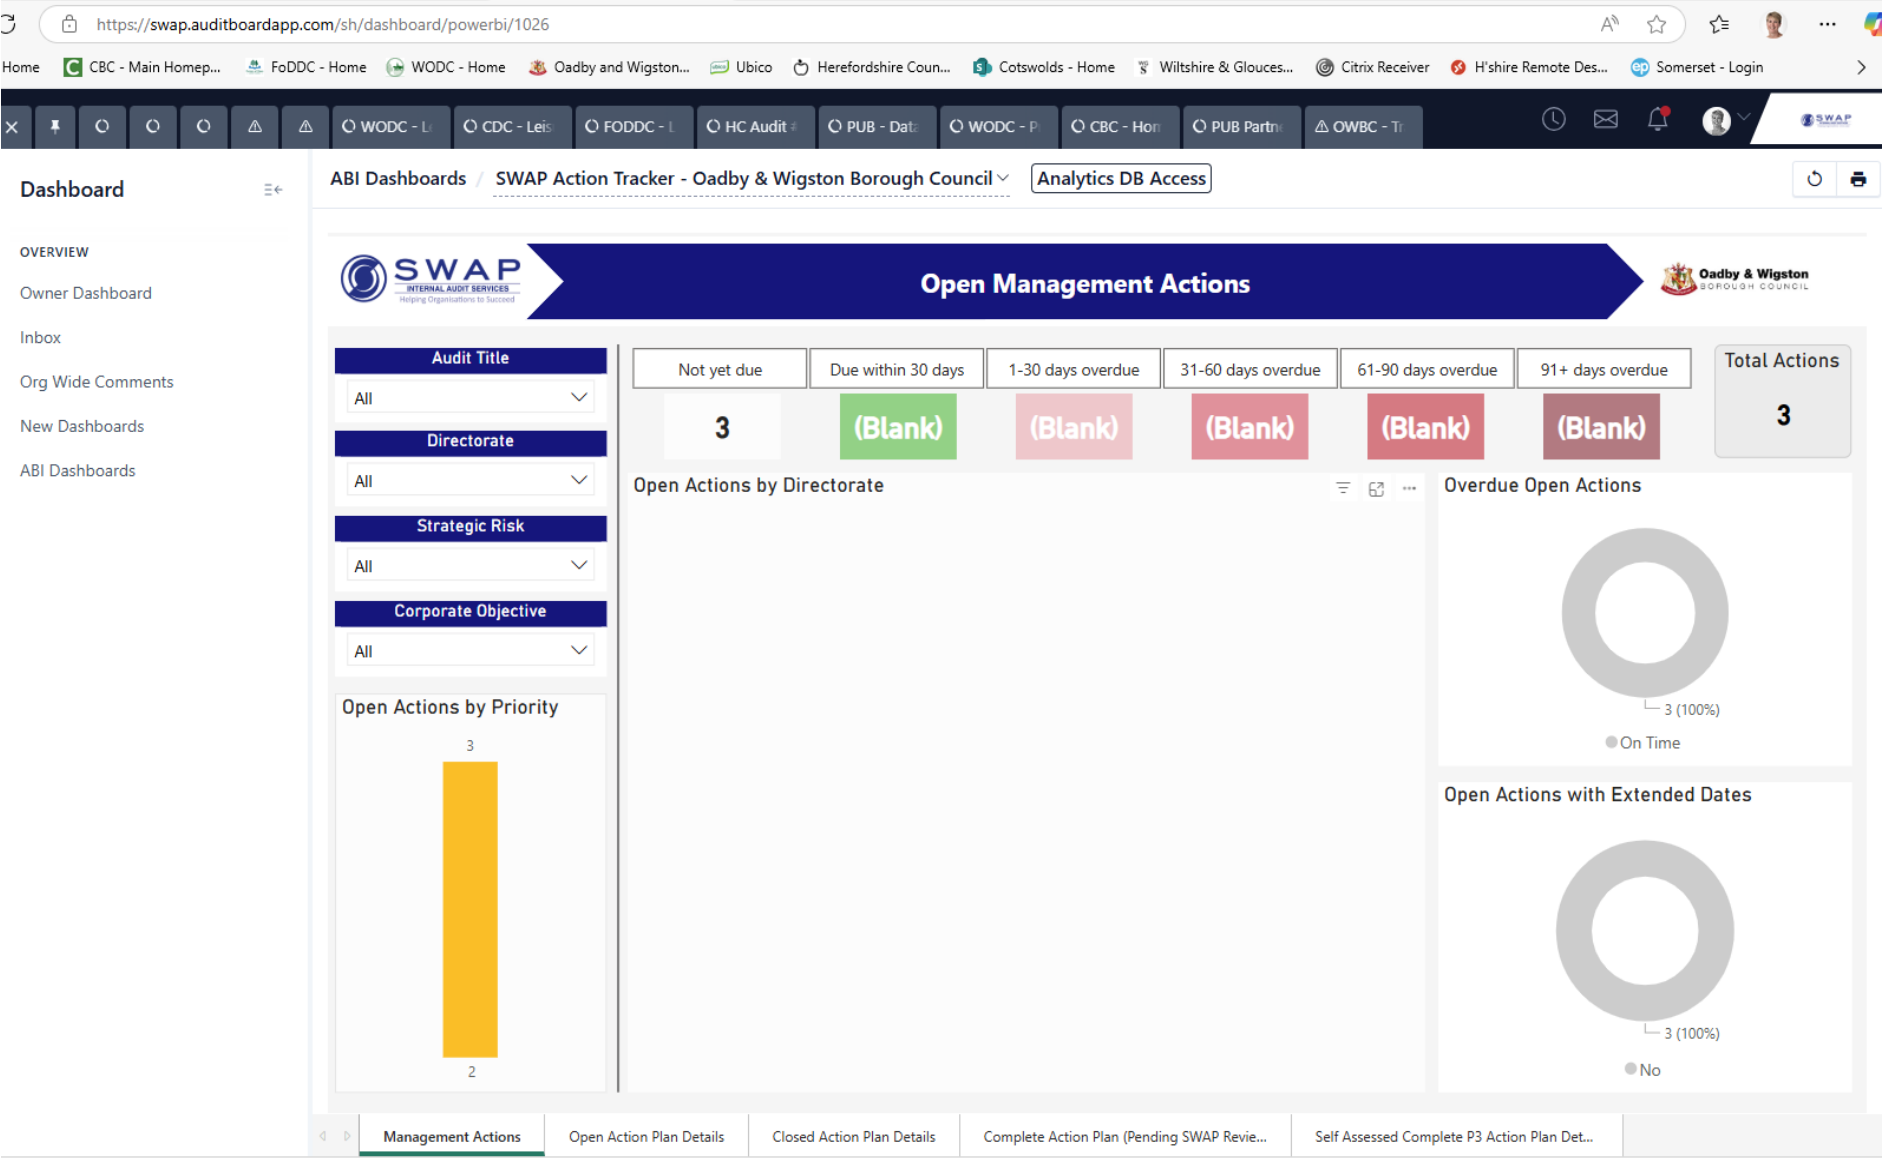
https://swap.auditboardapp.com/sh/dashboard/powerbi/1026

Home | CBC - Main Homep... | FoDDC - Home | WODC - Home | Oadby and Wigston... | Ubico | Herefordshire Coun... | Cotswolds - Home | Wiltshire & Glouces... | Citrix Receiver | H'shire Remote Des... | Somerset - Login

WODC - L | CDC - Leis | FODDC - L | HC Audit | PUB - Dat | WODC - P | CBC - Hon | PUB Partn | OWBC - Tr

SWAP

Dashboard

OVERVIEW

Owner Dashboard

Inbox

Org Wide Comments

New Dashboards

ABI Dashboards

ABI Dashboards / SWAP Action Tracker - Oadby & Wigston Borough Council

Analytics DB Access

SWAP INTERNAL AUDIT SERVICES Helping Organisations to Succeed

Open Management Actions

Oadby & Wigston BOROUGH COUNCIL

Audit Title
All

Directorate
All

Strategic Risk
All

Corporate Objective
All

| Not yet due | Due within 30 days | 1-30 days overdue | 31-60 days overdue | 61-90 days overdue | 91+ days overdue |
|---|---|---|---|---|---|
| 3 | (Blank) | (Blank) | (Blank) | (Blank) | (Blank) |

Total Actions
3

Open Actions by Directorate

Overdue Open Actions

3 (100%)

On Time

Open Actions by Priority

3

2

Open Actions with Extended Dates

3 (100%)

No

Management Actions | Open Action Plan Details | Closed Action Plan Details | Complete Action Plan (Pending SWAP Revie... | Self Assessed Complete P3 Action Plan Det...